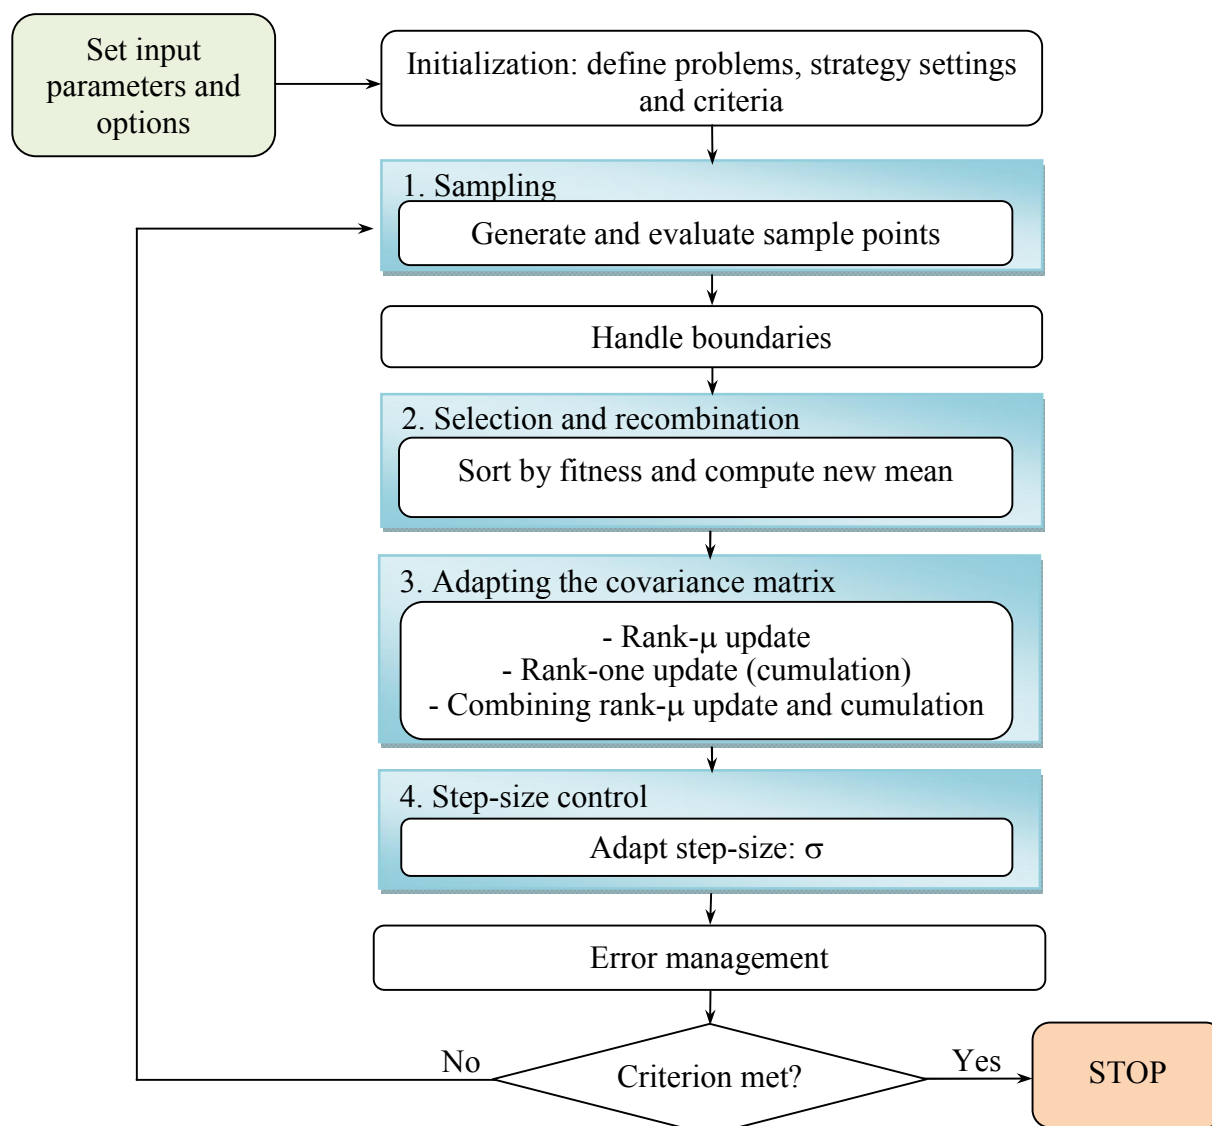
Set input parameters and options

Initialization: define problems, strategy settings and criteria

1. Sampling

Generate and evaluate sample points

Handle boundaries

2. Selection and recombination

Sort by fitness and compute new mean

3. Adapting the covariance matrix

- Rank-μ update
- Rank-one update (cumulation)
- Combining rank-μ update and cumulation

4. Step-size control

Adapt step-size: σ

Error management

No

Criterion met?

Yes

STOP